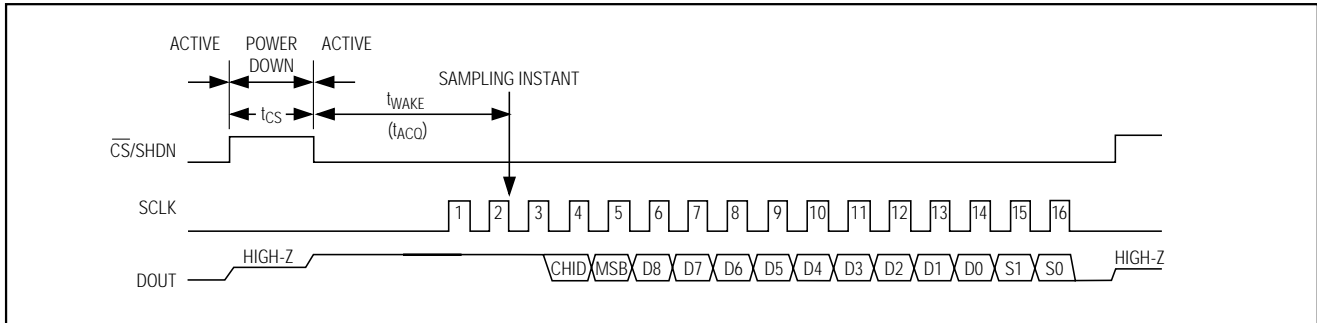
ACTIVE POWER DOWN ACTIVE

SAMPLING INSTANT

$t_{CS}$

$t_{WAKE}$

($t_{ACQ}$)

$\overline{CS}$/SHDN

SCLK

1 2 3 4 5 6 7 8 9 10 11 12 13 14 15 16

DOUT

HIGH-Z

CHID MSB D8 D7 D6 D5 D4 D3 D2 D1 D0 S1 S0

HIGH-Z